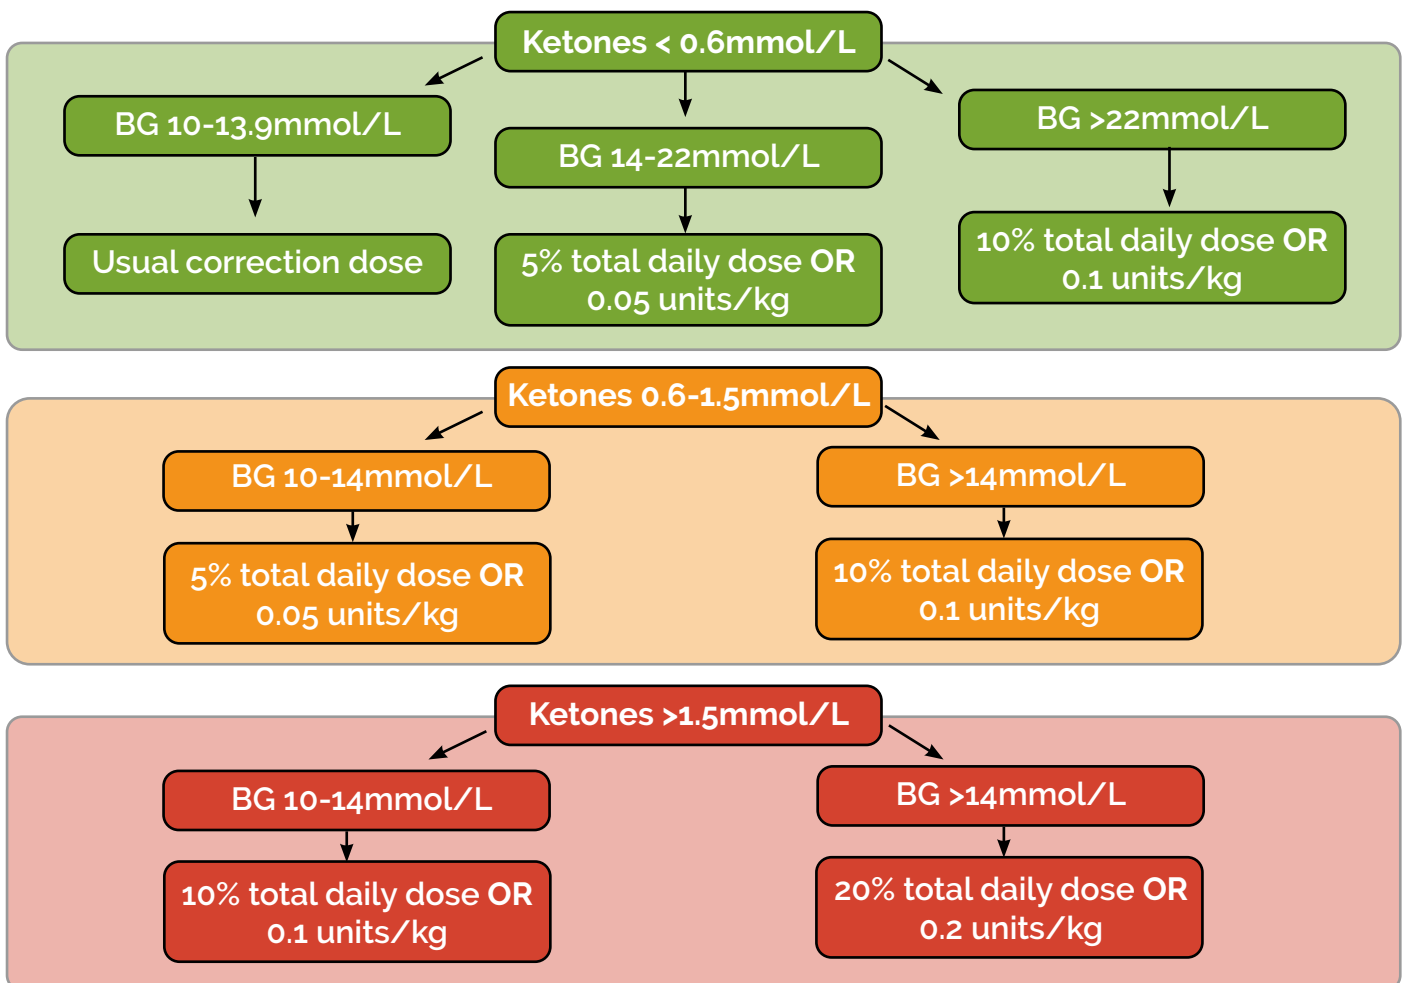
Ketones < 0.6mmol/L

BG 10-13.9mmol/L

Usual correction dose

BG 14-22mmol/L

5% total daily dose OR 0.05 units/kg

BG >22mmol/L

10% total daily dose OR 0.1 units/kg

Ketones 0.6-1.5mmol/L

BG 10-14mmol/L

5% total daily dose OR 0.05 units/kg

BG >14mmol/L

10% total daily dose OR 0.1 units/kg

Ketones >1.5mmol/L

BG 10-14mmol/L

10% total daily dose OR 0.1 units/kg

BG >14mmol/L

20% total daily dose OR 0.2 units/kg